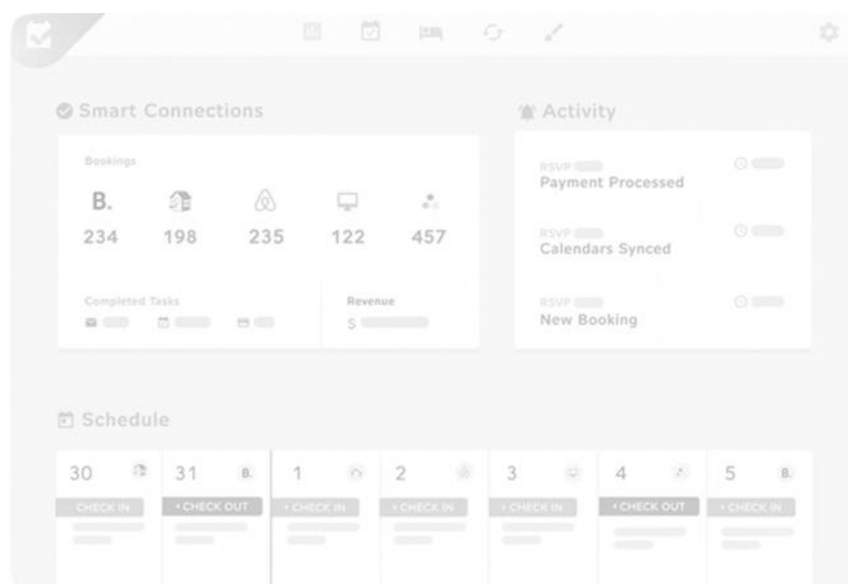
Smart Connections

Bookings

B.

234 198 235 122 457

Completed Tasks

Revenue

$

Activity

RSVP

Payment Processed

RSVP

Calendars Synced

RSVP

New Booking

Schedule

30

CHECK IN

31 B.

• CHECK OUT

1

• CHECK IN

2

• CHECK IN

3

• CHECK IN

4

• CHECK OUT

5 B.

• CHECK IN